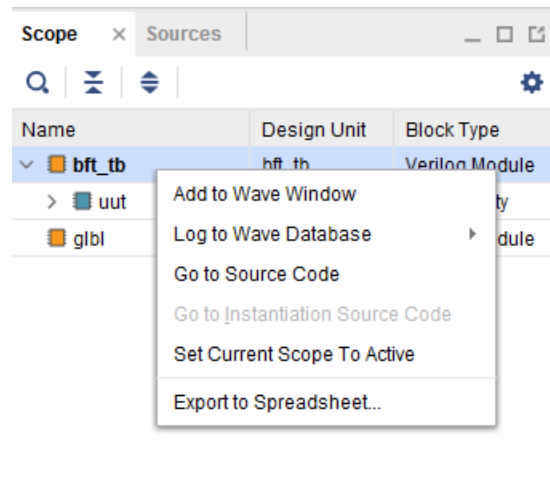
Scope × Sources

Name | Design Unit | Block Type

bft_tb | bft_tb | Verilog Module

uut | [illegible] | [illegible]ty

glbl | | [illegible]dule

Add to Wave Window

Log to Wave Database

Go to Source Code

Go to Instantiation Source Code

Set Current Scope To Active

Export to Spreadsheet...